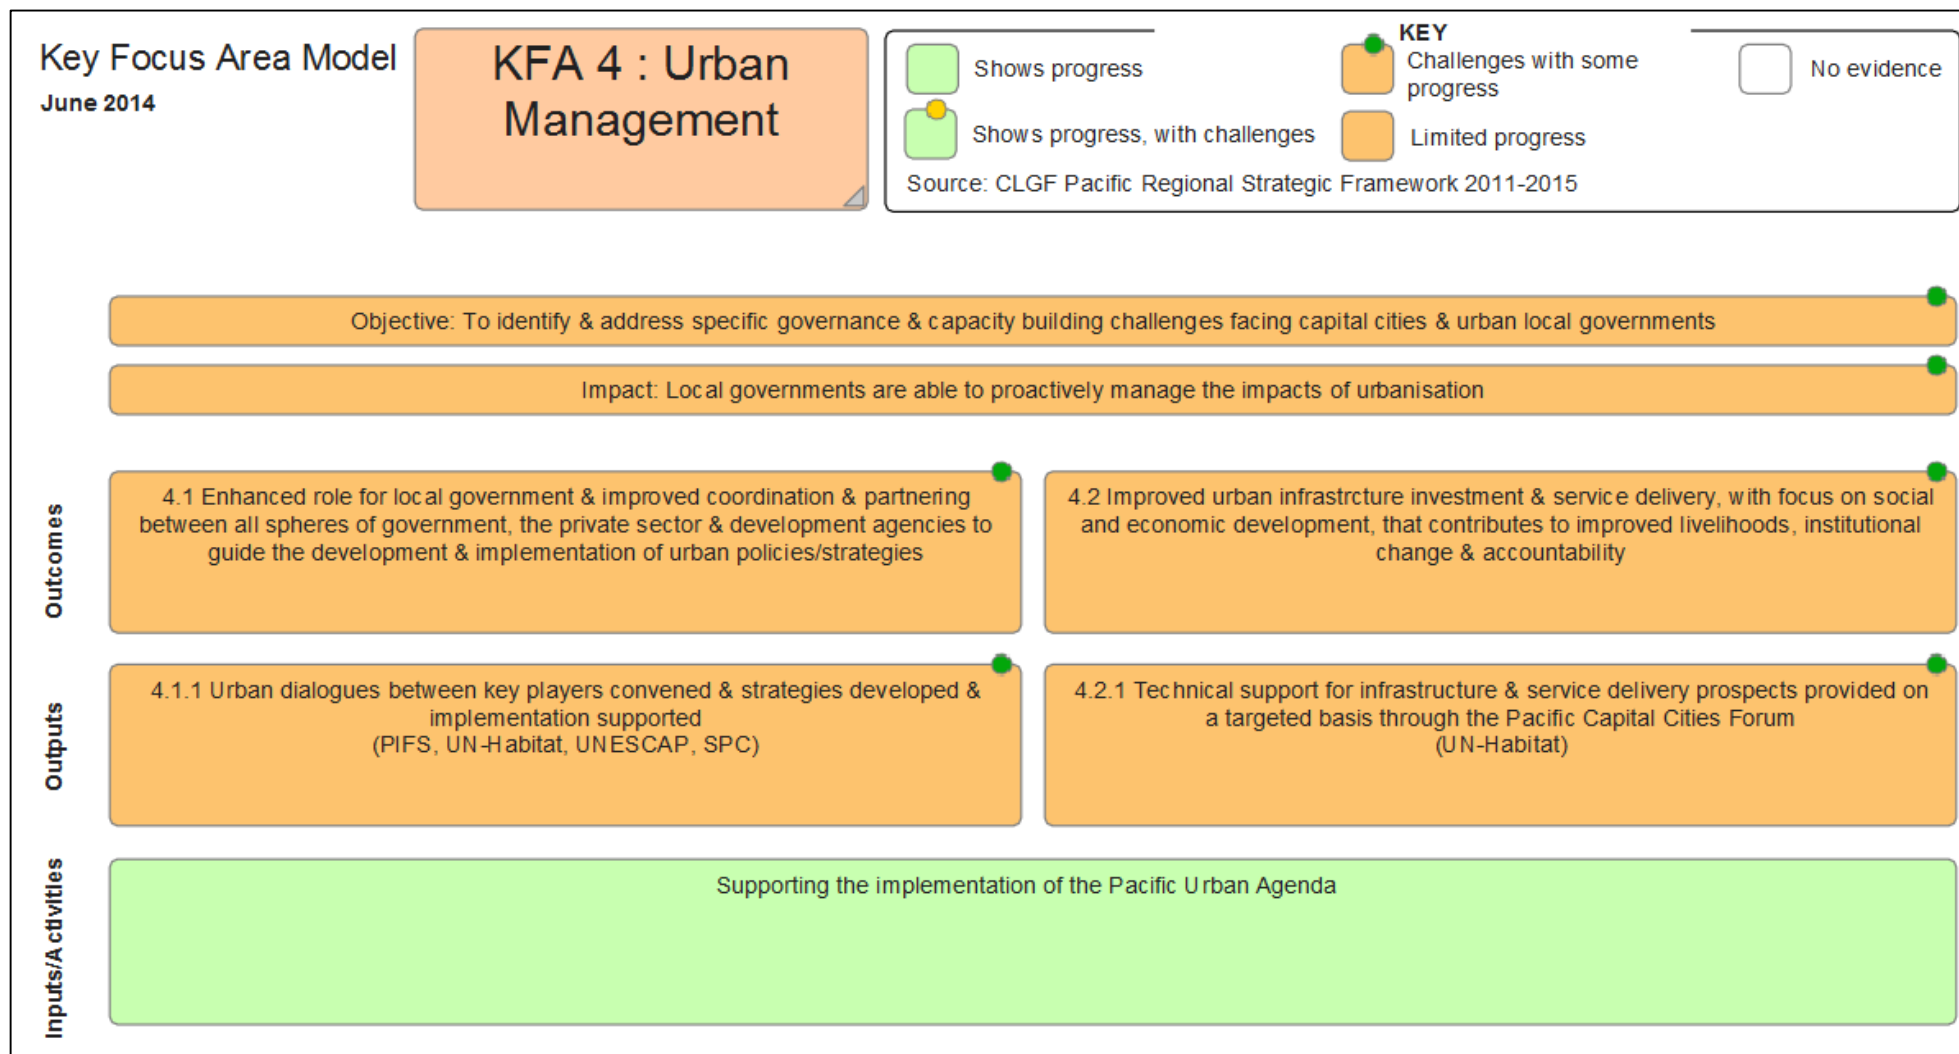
Key Focus Area Model
June 2014

KFA 4 : Urban Management

KEY

Shows progress

Shows progress, with challenges

Challenges with some progress

Limited progress

No evidence

Source: CLGF Pacific Regional Strategic Framework 2011-2015

Objective: To identify & address specific governance & capacity building challenges facing capital cities & urban local governments

Impact: Local governments are able to proactively manage the impacts of urbanisation

Outcomes

4.1 Enhanced role for local government & improved coordination & partnering between all spheres of government, the private sector & development agencies to guide the development & implementation of urban policies/strategies

4.2 Improved urban infrastrcture investment & service delivery, with focus on social and economic development, that contributes to improved livelihoods, institutional change & accountability

Outputs

4.1.1 Urban dialogues between key players convened & strategies developed & implementation supported
(PIFS, UN-Habitat, UNESCAP, SPC)

4.2.1 Technical support for infrastructure & service delivery prospects provided on a targeted basis through the Pacific Capital Cities Forum
(UN-Habitat)

Inputs/Activities

Supporting the implementation of the Pacific Urban Agenda